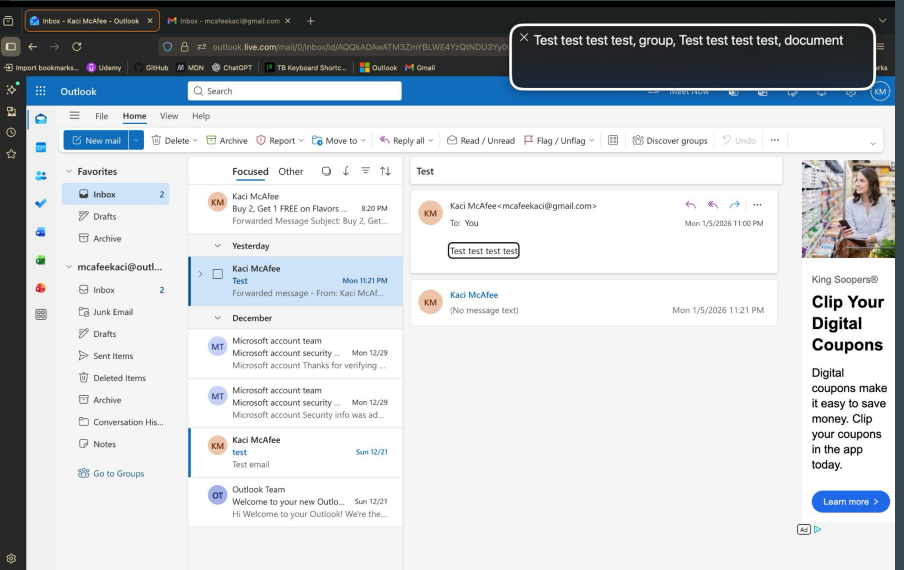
Inbox - Kaci McAfee - Outlook ×
Inbox - mcafeekaci@gmail.com ×
+

outlook.live.com/mail/0/inbox/id/AQQkADAwATM3ZmYBLWE4YzQtNDU3Yy0

× Test test test test, group, Test test test test, document

Import bookmarks... Udemy GitHub MDN ChatGPT TB Keyboard Shortc... Outlook Gmail

Outlook
Search
Meet Now
KM

File Home View Help

New mail | Delete | Archive | Report | Move to | Reply all | Read / Unread | Flag / Unflag | Discover groups | Undo | ···

Favorites
Inbox 2
Drafts
Archive

mcafeekaci@outl...
Inbox 2
Junk Email
Drafts
Sent Items
Deleted Items
Archive
Conversation His...
Notes

Go to Groups

Focused Other

KM Kaci McAfee
Buy 2, Get 1 FREE on Flavors ... 8:20 PM
Forwarded Message Subject: Buy 2, Get...

Yesterday

Kaci McAfee
Test Mon 11:21 PM
Forwarded message - From: Kaci McAf...

December

MT Microsoft account team
Microsoft account security ... Mon 12/29
Microsoft account Thanks for verifying ...

MT Microsoft account team
Microsoft account security ... Mon 12/29
Microsoft account Security info was ad...

KM Kaci McAfee
test Sun 12/21
Test email

OT Outlook Team
Welcome to your new Outlo... Sun 12/21
Hi Welcome to your Outlook! We're the...

Test

KM Kaci McAfee<mcafeekaci@gmail.com>
To: You
Mon 1/5/2026 11:00 PM
Test test test test

KM Kaci McAfee
(No message text)
Mon 1/5/2026 11:21 PM

King Soopers®
Clip Your Digital Coupons
Digital coupons make it easy to save money. Clip your coupons in the app today.
Learn more >
Ad